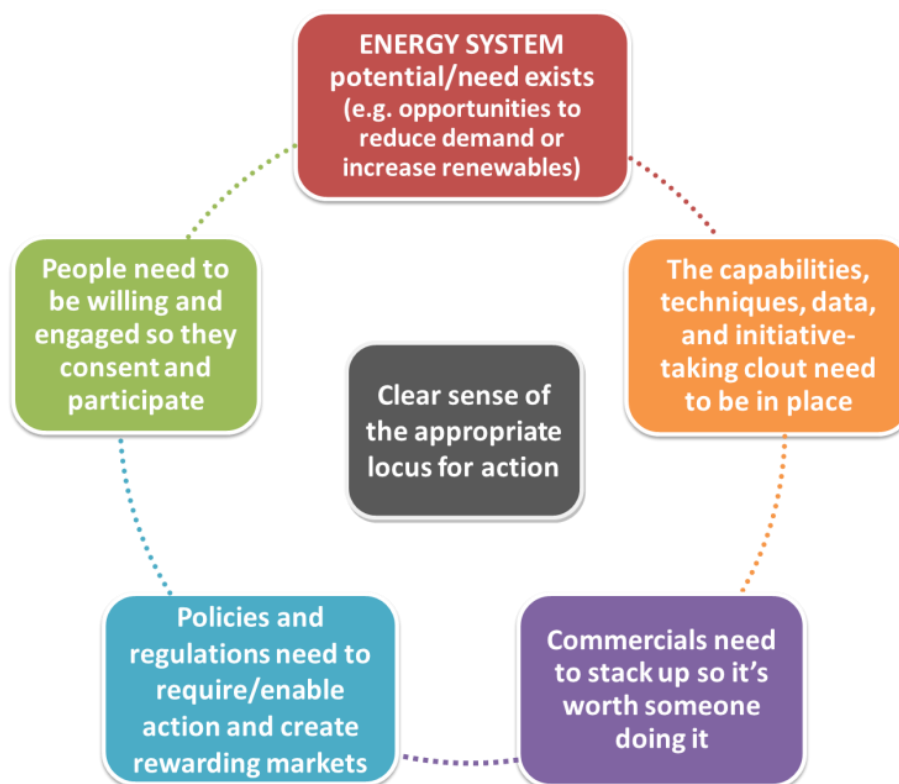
ENERGY SYSTEM potential/need exists (e.g. opportunities to reduce demand or increase renewables)

The capabilities, techniques, data, and initiative-taking clout need to be in place

Commercials need to stack up so it's worth someone doing it

Policies and regulations need to require/enable action and create rewarding markets

People need to be willing and engaged so they consent and participate

Clear sense of the appropriate locus for action